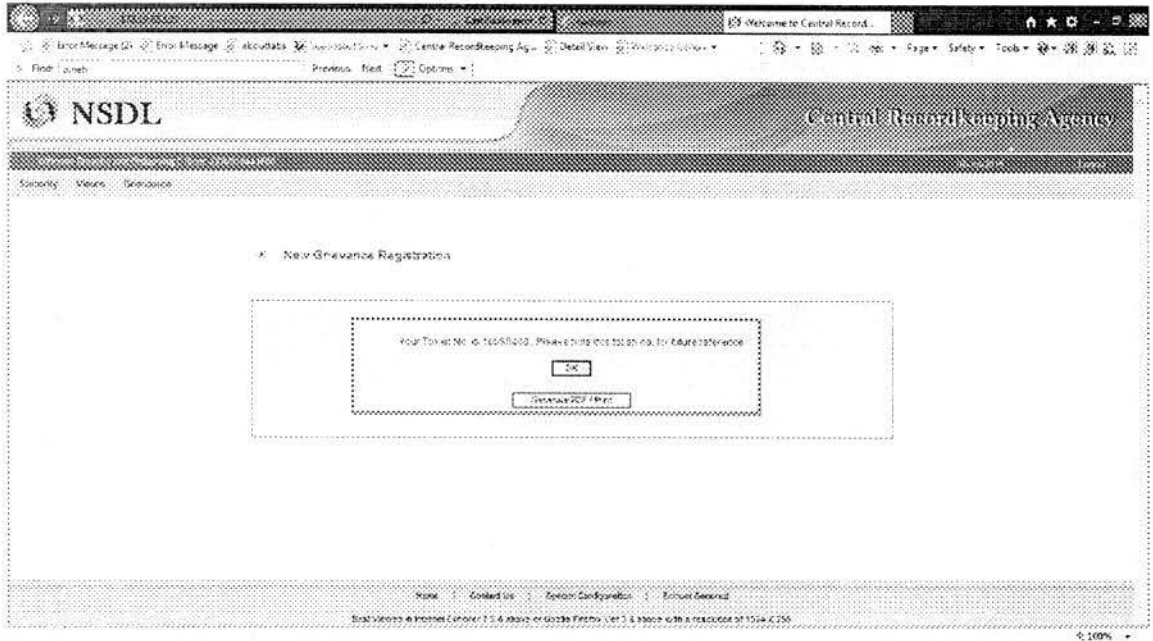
Welcome to Central Record...

Error Message (2) Error Message aboutlabs Central Recordkeeping Ag... Detail View

Find: suresh Previous Next Options

Page Safety Tools

NSDL

Central Recordkeeping Agency

Security Views Grievance

New Grievance Registration

Your Ticket No. is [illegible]. Please note this ticket no. for future reference

OK

Grievance PDF / Print

Home | Contact Us | System Configuration | Browser Required

Best Viewed in Internet Explorer 7.0 & above or Google Firefox Ver 3 & above with a resolution of 1024 X 768

100%